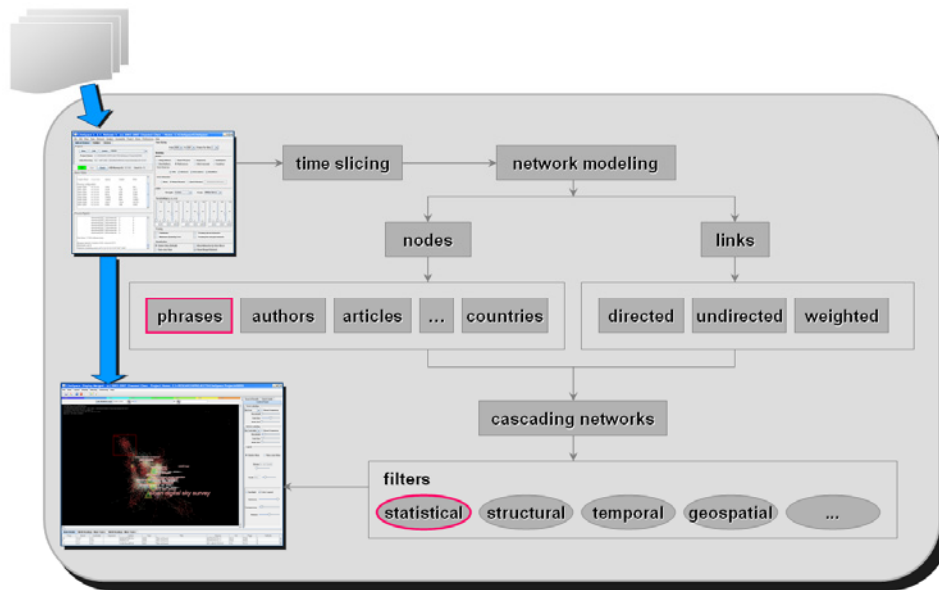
time slicing

network modeling

nodes

links

phrases

authors

articles

...

countries

directed

undirected

weighted

cascading networks

filters

statistical

structural

temporal

geospatial

...